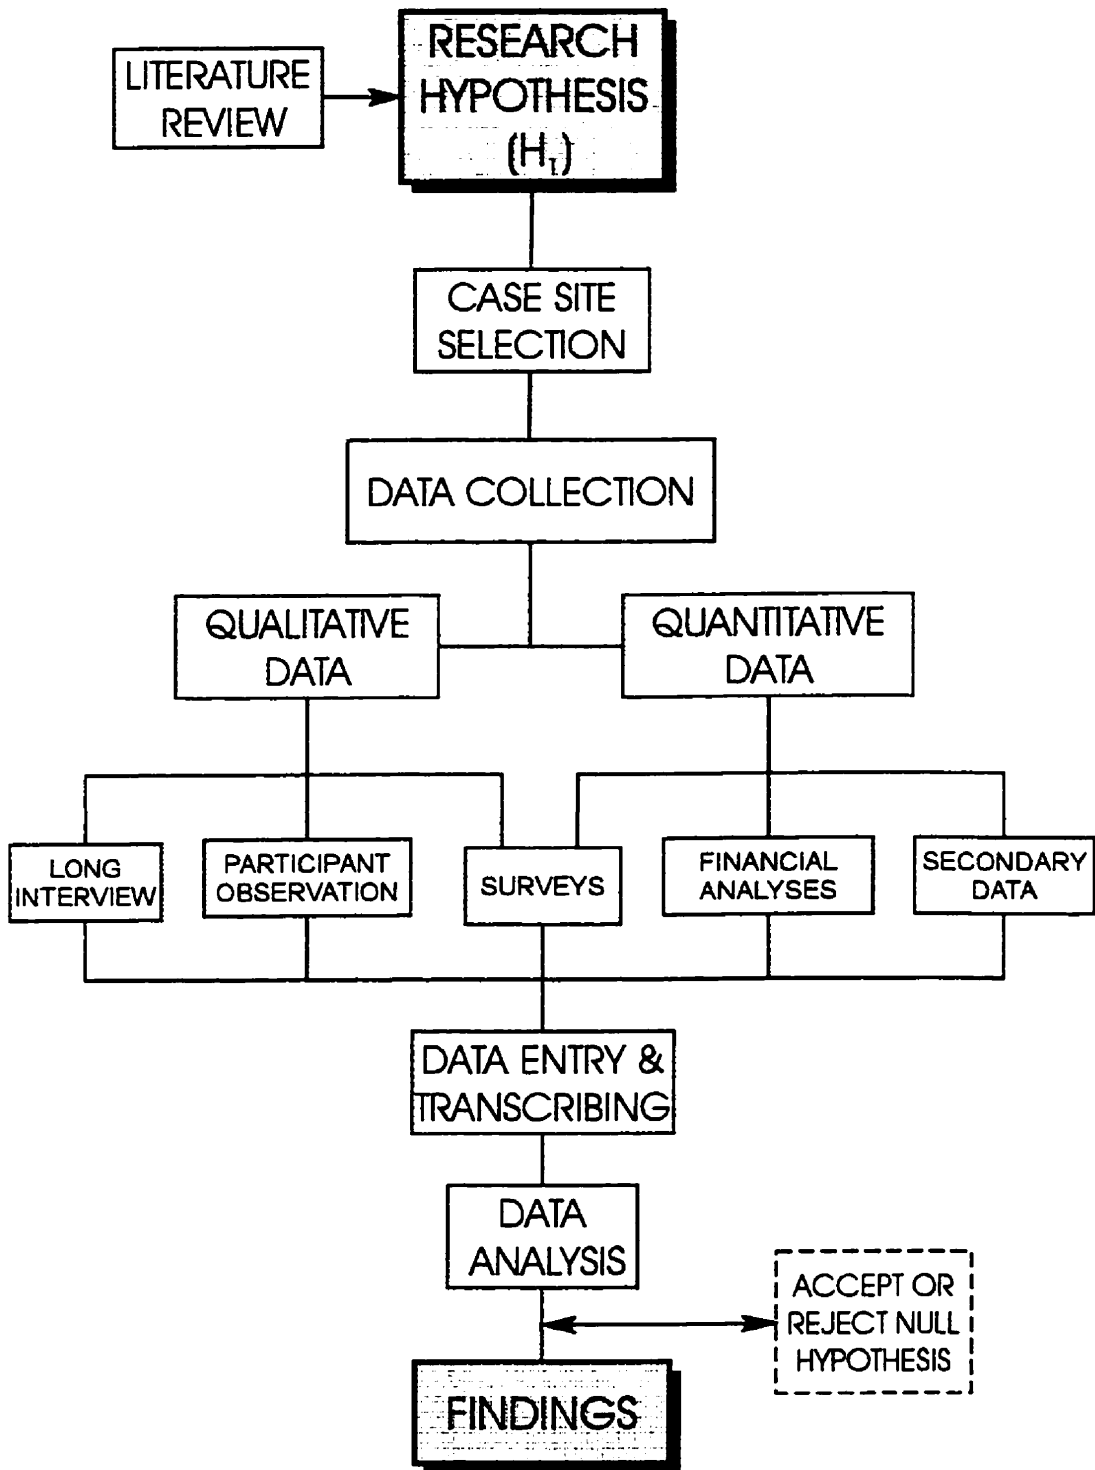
LITERATURE REVIEW

RESEARCH HYPOTHESIS ($H_1$)

CASE SITE SELECTION

DATA COLLECTION

QUALITATIVE DATA

QUANTITATIVE DATA

LONG INTERVIEW

PARTICIPANT OBSERVATION

SURVEYS

FINANCIAL ANALYSES

SECONDARY DATA

DATA ENTRY & TRANSCRIBING

DATA ANALYSIS

ACCEPT OR REJECT NULL HYPOTHESIS

FINDINGS